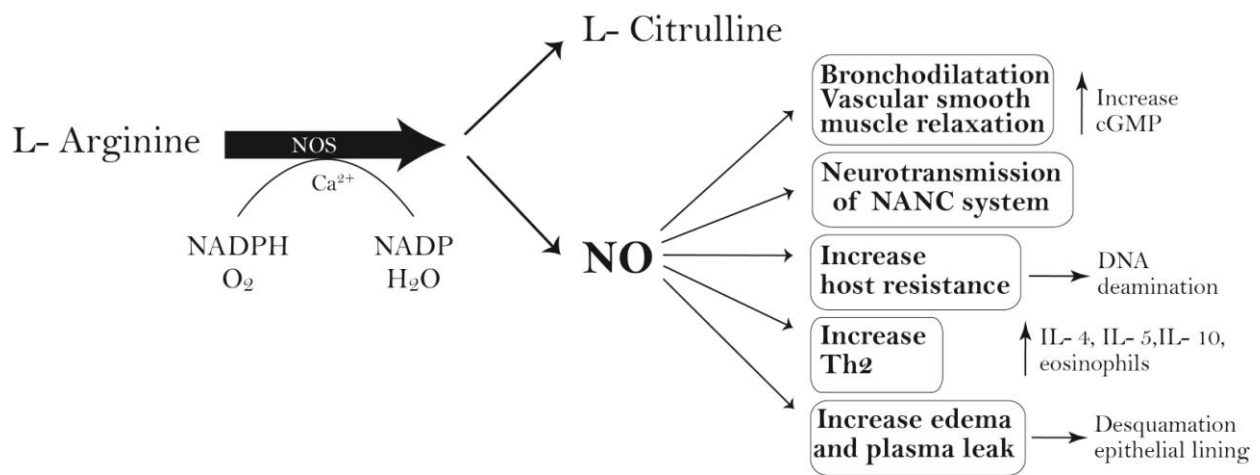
L- Citrulline

L- Arginine

NOS

$Ca^{2+}$

NADPH
$O_2$

NADP
$H_2O$

NO

Bronchodilatation Vascular smooth muscle relaxation

Increase cGMP

Neurotransmission of NANC system

Increase host resistance

DNA deamination

Increase Th2

IL- 4, IL- 5,IL- 10, eosinophils

Increase edema and plasma leak

Desquamation epithelial lining